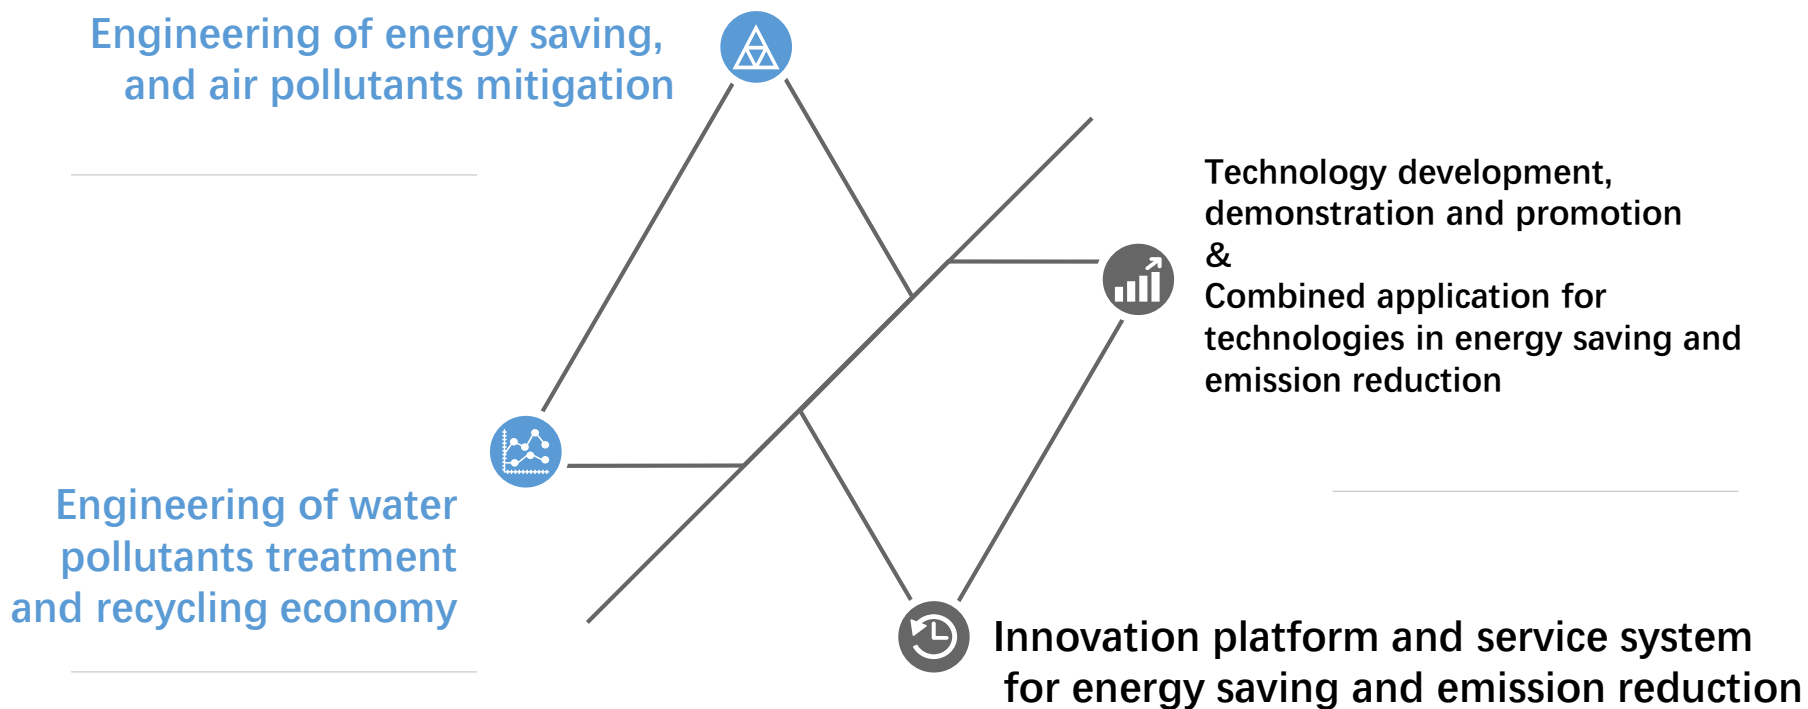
Engineering of energy saving, and air pollutants mitigation

Technology development, demonstration and promotion
&
Combined application for technologies in energy saving and emission reduction

Engineering of water pollutants treatment and recycling economy

Innovation platform and service system for energy saving and emission reduction